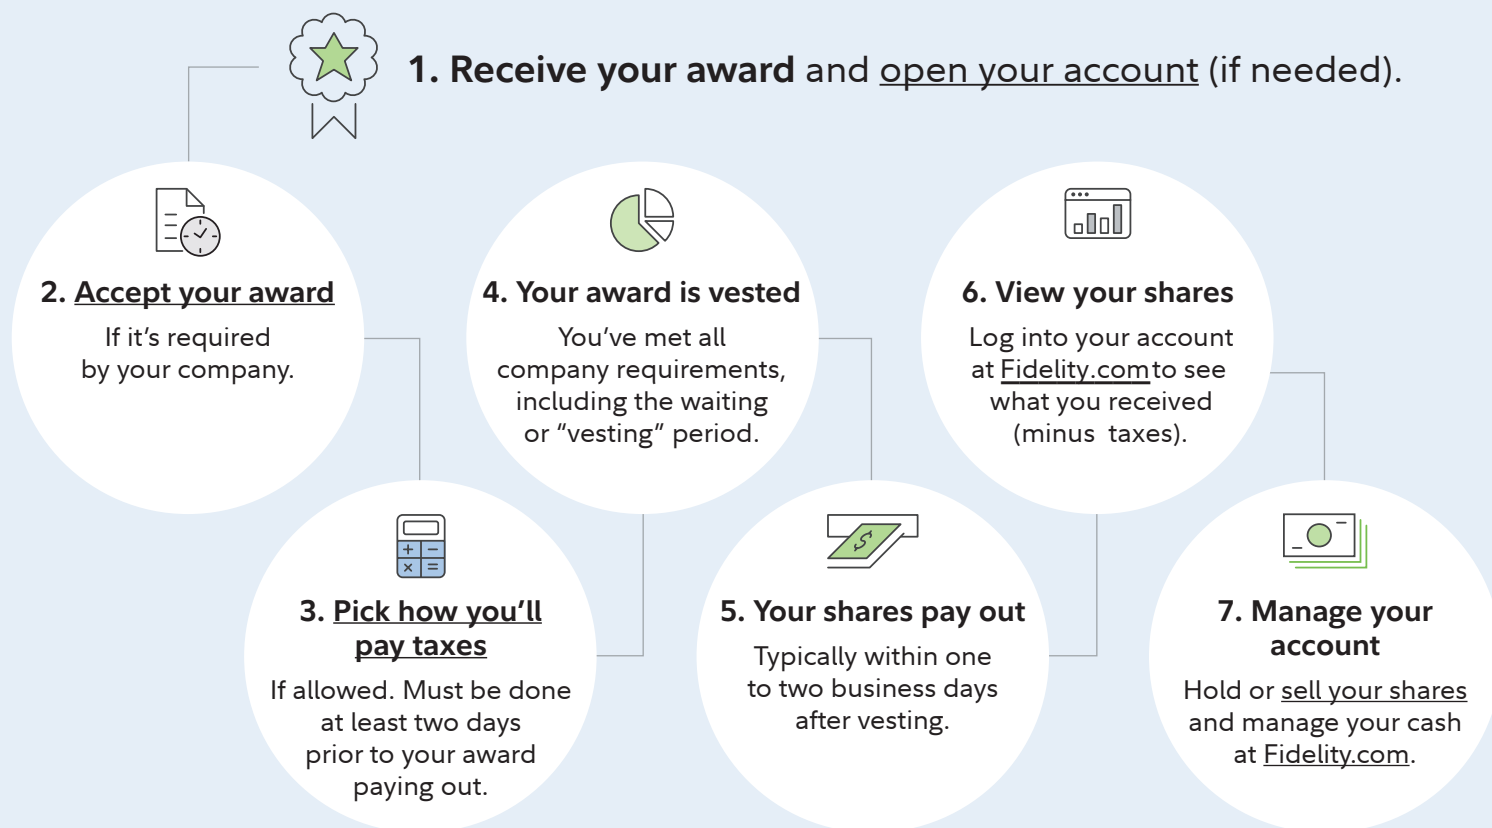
1. Receive your award and open your account (if needed).

2. Accept your award

If it's required by your company.

3. Pick how you'll pay taxes

If allowed. Must be done at least two days prior to your award paying out.

4. Your award is vested

You've met all company requirements, including the waiting or "vesting" period.

5. Your shares pay out

Typically within one to two business days after vesting.

6. View your shares

Log into your account at Fidelity.comto see what you received (minus taxes).

7. Manage your account

Hold or sell your shares and manage your cash at Fidelity.com.